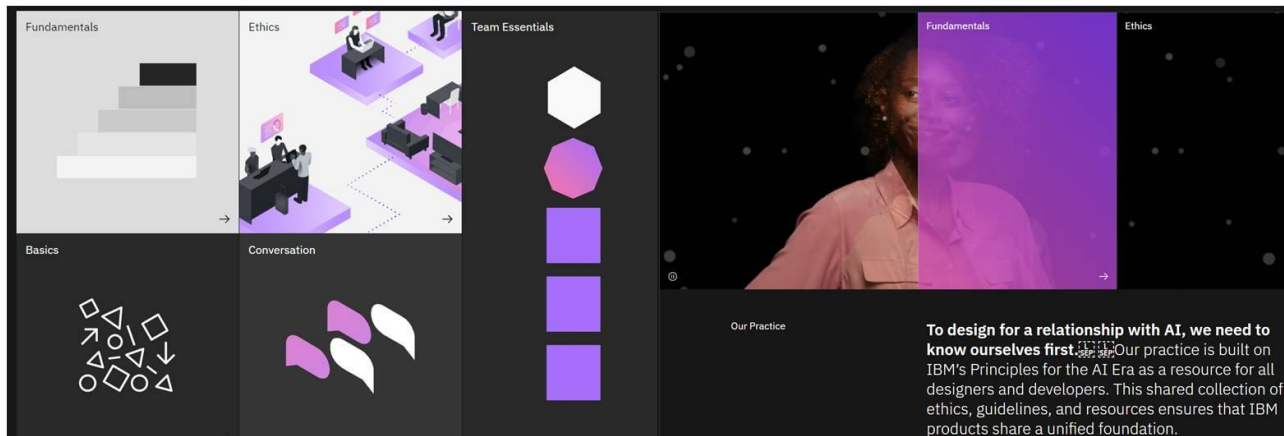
Fundamentals

→

Ethics

→

Team Essentials

Basics

Conversation

Fundamentals

→

Ethics

Our Practice

**To design for a relationship with AI, we need to know ourselves first.** SEP SEP Our practice is built on IBM's Principles for the AI Era as a resource for all designers and developers. This shared collection of ethics, guidelines, and resources ensures that IBM products share a unified foundation.